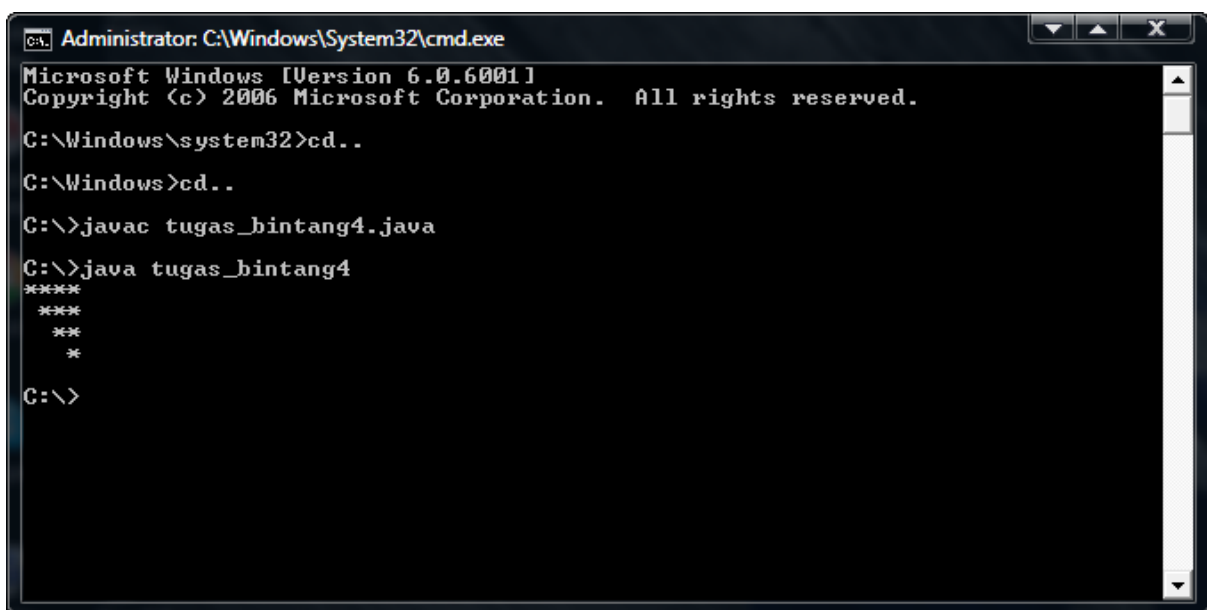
Administrator: C:\Windows\System32\cmd.exe

Microsoft Windows [Version 6.0.6001]
Copyright (c) 2006 Microsoft Corporation.  All rights reserved.

C:\Windows\system32>cd..

C:\Windows>cd..

C:\>javac tugas_bintang4.java

C:\>java tugas_bintang4
****
 ***
  **
   *

C:\>